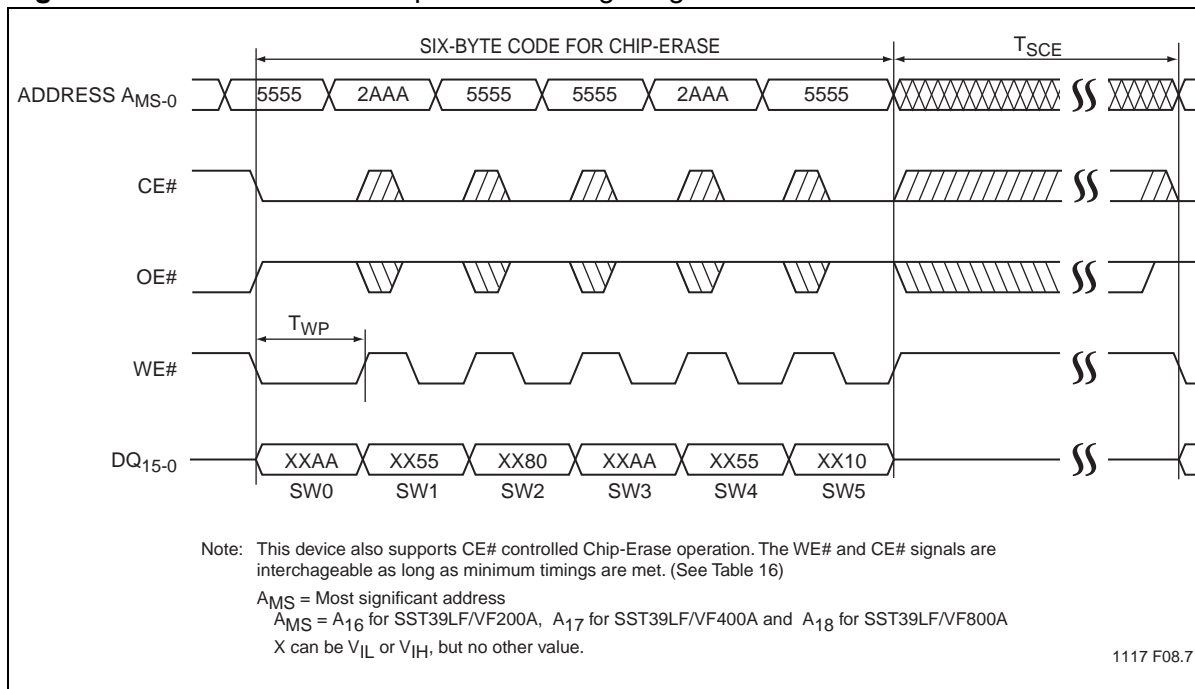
SIX-BYTE CODE FOR CHIP-ERASE

$T_{SCE}$

ADDRESS $A_{MS-0}$

5555 2AAA 5555 5555 2AAA 5555

CE#

OE#

$T_{WP}$

WE#

$DQ_{15-0}$

XXAA XX55 XX80 XXAA XX55 XX10

SW0 SW1 SW2 SW3 SW4 SW5

Note: This device also supports CE# controlled Chip-Erase operation. The WE# and CE# signals are interchageable as long as minimum timings are met. (See Table 16)

$A_{MS}$ = Most significant address
$A_{MS}$ = $A_{16}$ for SST39LF/VF200A, $A_{17}$ for SST39LF/VF400A and $A_{18}$ for SST39LF/VF800A
X can be $V_{IL}$ or $V_{IH}$, but no other value.

1117 F08.7